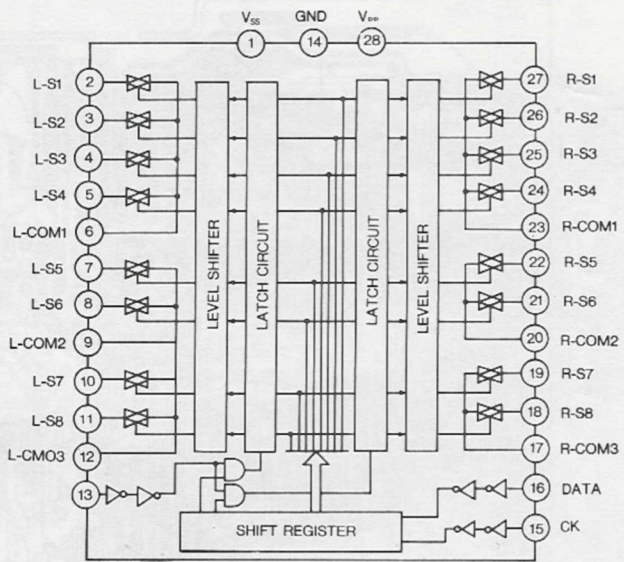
$V_{SS}$
1
GND
14
$V_{DD}$
28

L-S1 2
L-S2 3
L-S3 4
L-S4 5
L-COM1 6
L-S5 7
L-S6 8
L-COM2 9
L-S7 10
L-S8 11
L-CMO3 12
13

LEVEL SHIFTER
LATCH CIRCUIT
LATCH CIRCUIT
LEVEL SHIFTER

27 R-S1
26 R-S2
25 R-S3
24 R-S4
23 R-COM1
22 R-S5
21 R-S6
20 R-COM2
19 R-S7
18 R-S8
17 R-COM3
16 DATA
15 CK

SHIFT REGISTER